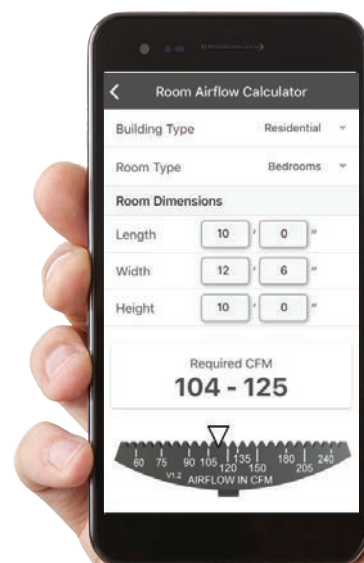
Room Airflow Calculator

Building Type Residential

Room Type Bedrooms

Room Dimensions

Length 10 ' 0 "

Width 12 ' 6 "

Height 10 ' 0 "

Required CFM
104 - 125

60 75 90 105 120 135 150 180 205 240
V1.2 AIRFLOW IN CFM